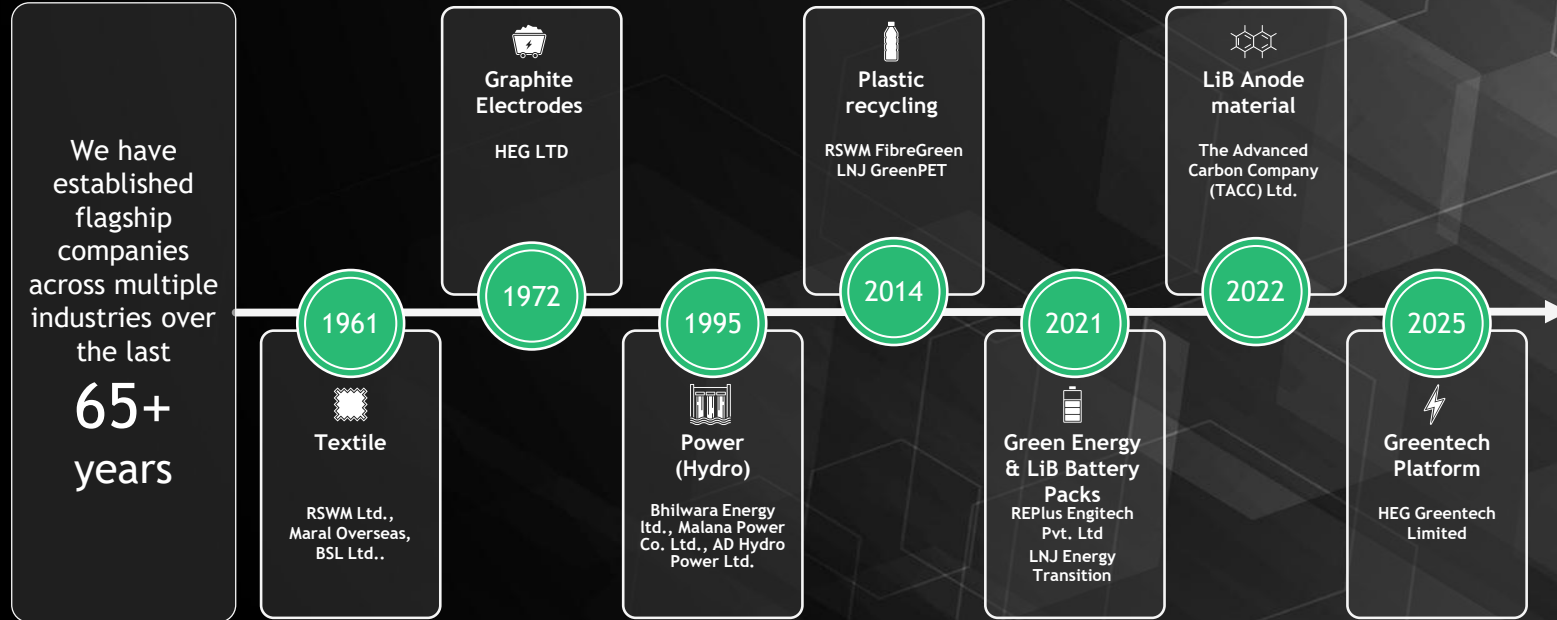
We have established flagship companies across multiple industries over the last 65+ years

1961

Textile

RSWM Ltd., Maral Overseas, BSL Ltd..

Graphite Electrodes

HEG LTD

1972

1995

Power (Hydro)

Bhilwara Energy ltd., Malana Power Co. Ltd., AD Hydro Power Ltd.

Plastic recycling

RSWM FibreGreen LNJ GreenPET

2014

2021

Green Energy & LiB Battery Packs

REPlus Engitech Pvt. Ltd

LNJ Energy Transition

LiB Anode material

The Advanced Carbon Company (TACC) Ltd.

2022

2025

Greentech Platform

HEG Greentech Limited